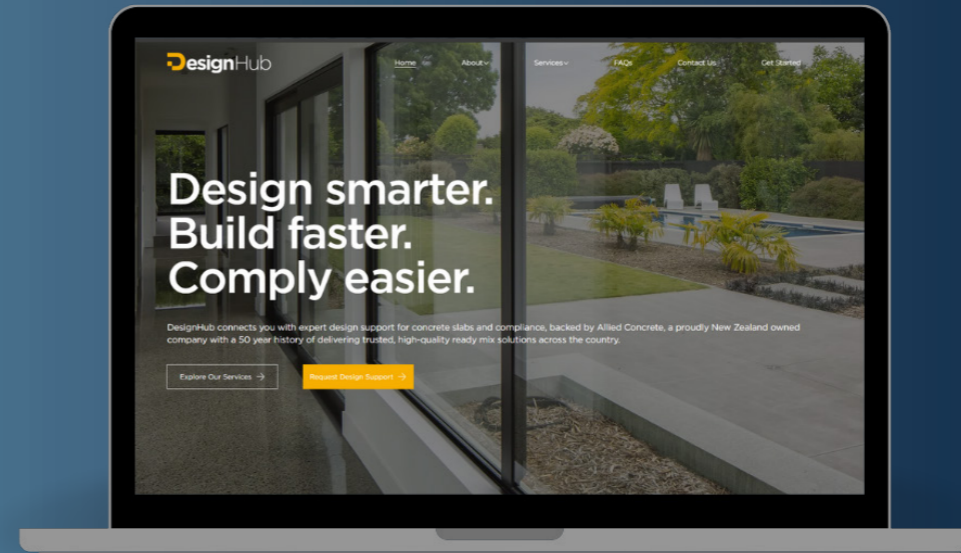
DesignHub

Home About Services FAQs Contact Us Get Started

Design smarter. Build faster. Comply easier.

DesignHub connects you with expert design support for concrete slabs and compliance, backed by Allied Concrete, a proudly New Zealand owned company with a 50 year history of delivering trusted, high-quality ready mix solutions across the country.

Explore Our Services →

Request Design Support →